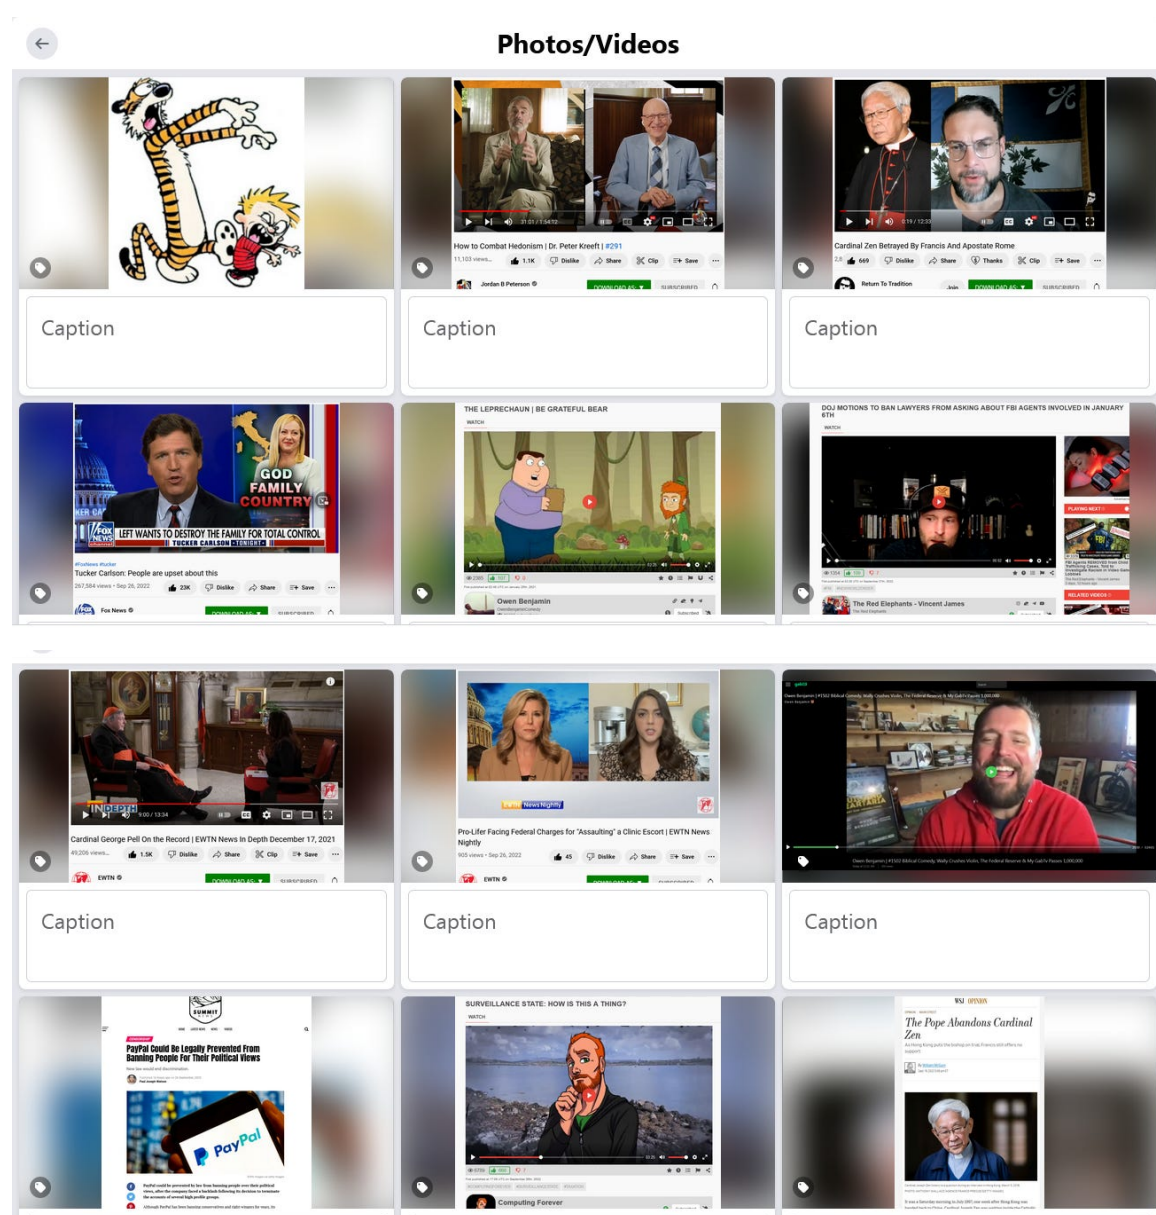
Photos/Videos

How to Combat Hedonism | Dr. Peter Kreeft | #291
11,103 views
1.1K Dislike Share Clip Save
Jordan B Peterson
DOWNLOAD AS SUBSCRIBED

Caption

Cardinal Zen Betrayed By Francis And Apostate Rome
669 Dislike Share Thanks Clip Save
Return To Tradition
Join DOWNLOAD AS SUBSCRIBED

Caption

Caption

GOD FAMILY COUNTRY
LEFT WANTS TO DESTROY THE FAMILY FOR TOTAL CONTROL
TUCKER CARLSON TONIGHT
Tucker Carlson: People are upset about this
267,584 views · Sep 26, 2022
23K Dislike Share Save
Fox News
DOWNLOAD AS SUBSCRIBED

THE LEPRECHAUN | BE GRATEFUL BEAR
WATCH
Owen Benjamin

DOJ MOTIONS TO BAN LAWYERS FROM ASKING ABOUT FBI AGENTS INVOLVED IN JANUARY 6TH
WATCH
The Red Elephants - Vincent James

INDEPTH
Cardinal George Pell On the Record | EWTN News In Depth December 17, 2021
49,206 views
1.5K Dislike Share Clip Save
EWTN
DOWNLOAD AS SUBSCRIBED

News Nightly
Pro-Lifer Facing Federal Charges for "Assaulting" a Clinic Escort | EWTN News Nightly
905 views · Sep 26, 2022
45 Dislike Share Save
EWTN
DOWNLOAD AS SUBSCRIBED

Caption

Caption

Caption

SUMMIT
PayPal Could Be Legally Prevented From Banning People For Their Political Views
PayPal

SURVEILLANCE STATE: HOW IS THIS A THING?
WATCH
Computing Forever

WSJ OPINION
The Pope Abandons Cardinal Zen